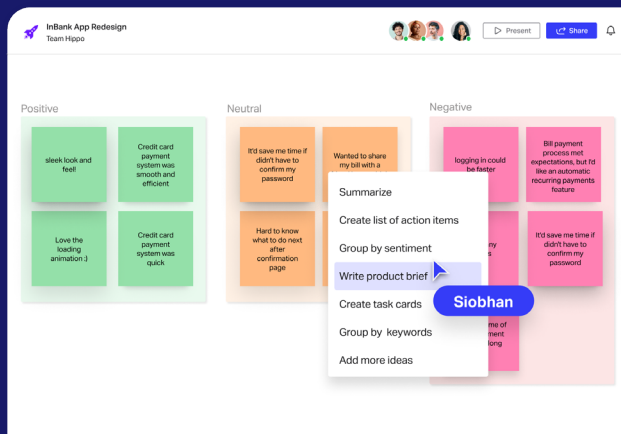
InBank App Redesign
Team Hippo

Present
Share

Positive

sleek look and feel!

Credit card payment system was smooth and efficient

Love the loading animation :)

Credit card payment system was quick

Neutral

It'd save me time if didn't have to confirm my password

Wanted to share my bill with a

Hard to know what to do next after confirmation page

Negative

logging in could be faster

Bill payment process met expectations, but I'd like an automatic recurring payments feature

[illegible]ny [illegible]es

It'd save me time if didn't have to confirm my password

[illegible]me of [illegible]ment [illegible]long

Summarize
Create list of action items
Group by sentiment
Write product brief
Create task cards
Group by keywords
Add more ideas

Siobhan